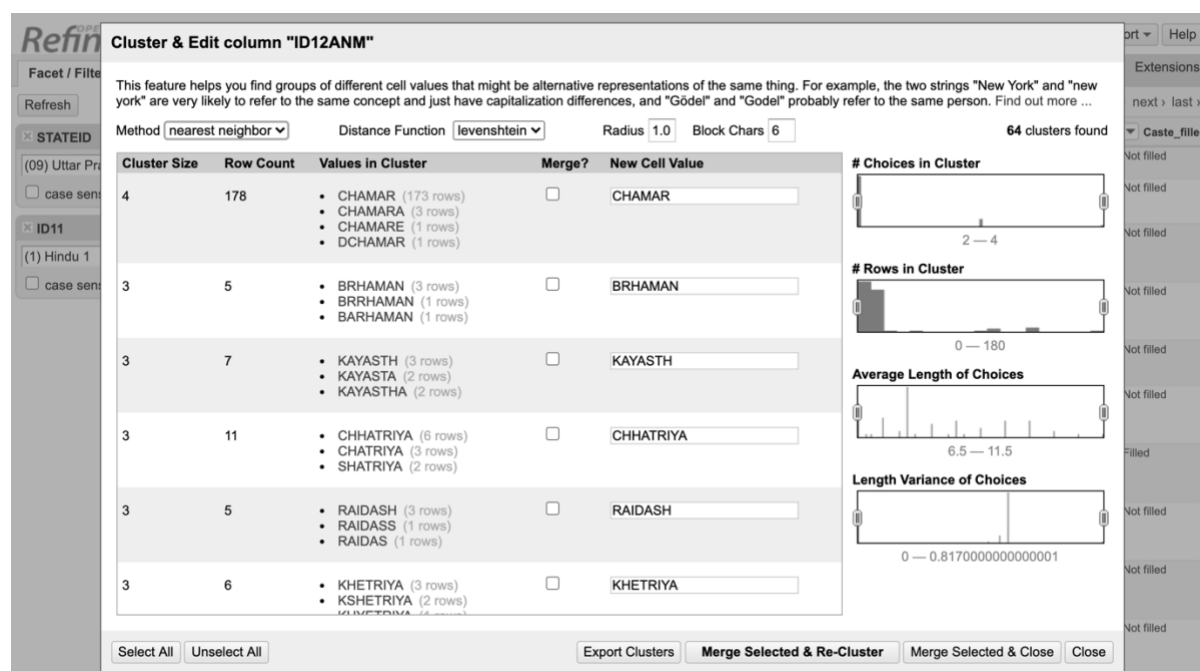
Refin

Facet / Filte

Refresh

STATEID

(09) Uttar Pra

case sens

ID11

(1) Hindu 1

case sens

ort ▾ Help

Extensions

next › last ›

Caste_fille

Not filled

Not filled

Not filled

Not filled

Not filled

Not filled

Filled

Not filled

Not filled

Not filled

Cluster & Edit column "ID12ANM"

This feature helps you find groups of different cell values that might be alternative representations of the same thing. For example, the two strings "New York" and "new york" are very likely to refer to the same concept and just have capitalization differences, and "Gödel" and "Godel" probably refer to the same person. Find out more ...

Method nearest neighbor Distance Function levenshtein Radius 1.0 Block Chars 6 64 clusters found

| Cluster Size | Row Count | Values in Cluster | Merge? | New Cell Value |
|---|---|---|---|---|
| 4 | 178 | • CHAMAR (173 rows) • CHAMARA (3 rows) • CHAMARE (1 rows) • DCHAMAR (1 rows) | ☐ | CHAMAR |
| 3 | 5 | • BRHAMAN (3 rows) • BRRHAMAN (1 rows) • BARHAMAN (1 rows) | ☐ | BRHAMAN |
| 3 | 7 | • KAYASTH (3 rows) • KAYASTA (2 rows) • KAYASTHA (2 rows) | ☐ | KAYASTH |
| 3 | 11 | • CHHATRIYA (6 rows) • CHATRIYA (3 rows) • SHATRIYA (2 rows) | ☐ | CHHATRIYA |
| 3 | 5 | • RAIDASH (3 rows) • RAIDASS (1 rows) • RAIDAS (1 rows) | ☐ | RAIDASH |
| 3 | 6 | • KHETRIYA (3 rows) • KSHETRIYA (2 rows) • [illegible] | ☐ | KHETRIYA |

# Choices in Cluster

2 — 4

# Rows in Cluster

0 — 180

Average Length of Choices

6.5 — 11.5

Length Variance of Choices

0 — 0.8170000000000001

Select All Unselect All Export Clusters Merge Selected & Re-Cluster Merge Selected & Close Close